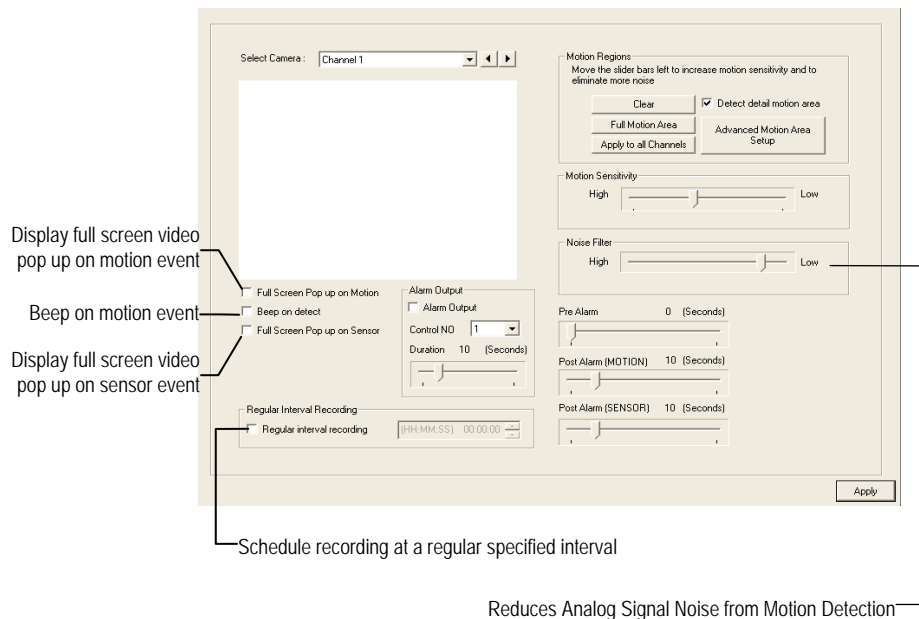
Select Camera : Channel 1

Motion Regions
Move the slider bars left to increase motion sensitivity and to eliminate more noise

Clear
Detect detail motion area
Full Motion Area
Apply to all Channels
Advanced Motion Area Setup

Motion Sensitivity
High
Low

Noise Filter
High
Low

Display full screen video pop up on motion event

Beep on motion event

Display full screen video pop up on sensor event

Full Screen Pop up on Motion
Beep on detect
Full Screen Pop up on Sensor

Alarm Output
Alarm Output
Control NO 1
Duration 10 (Seconds)

Pre Alarm 0 (Seconds)
Post Alarm (MOTION) 10 (Seconds)
Post Alarm (SENSOR) 10 (Seconds)

Regular Interval Recording
Regular interval recording
(HH:MM:SS) 00:00:00

Apply

Schedule recording at a regular specified interval

Reduces Analog Signal Noise from Motion Detection